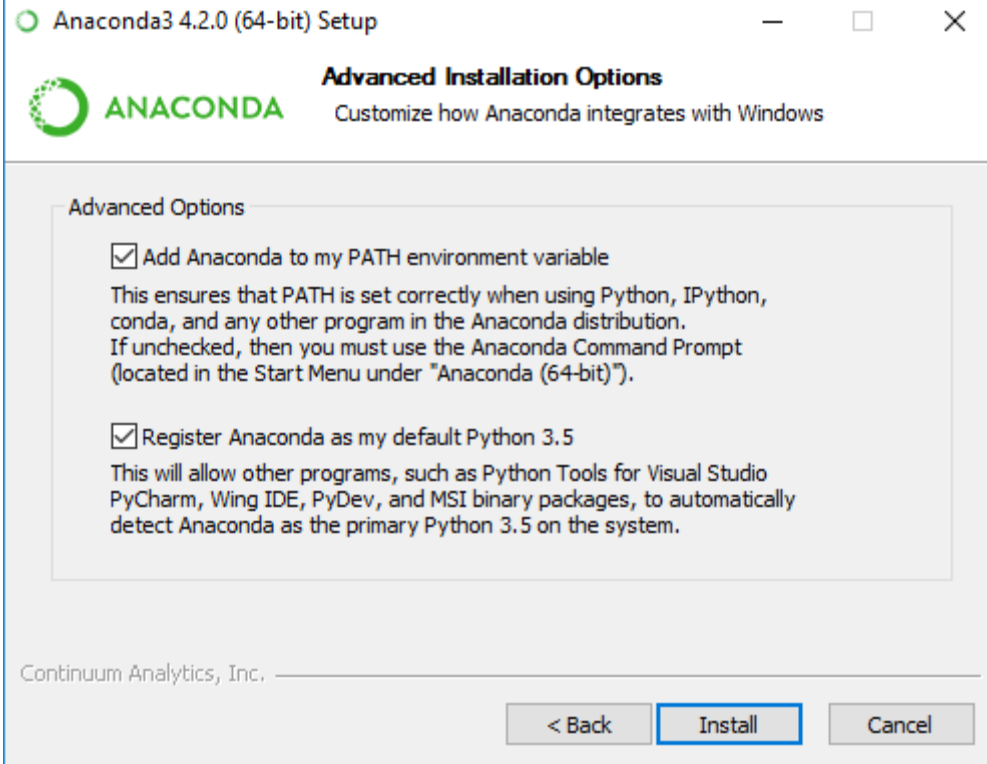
Anaconda3 4.2.0 (64-bit) Setup

ANACONDA

Advanced Installation Options

Customize how Anaconda integrates with Windows

Advanced Options

☑ Add Anaconda to my PATH environment variable

This ensures that PATH is set correctly when using Python, IPython, conda, and any other program in the Anaconda distribution.
If unchecked, then you must use the Anaconda Command Prompt (located in the Start Menu under "Anaconda (64-bit)").

☑ Register Anaconda as my default Python 3.5

This will allow other programs, such as Python Tools for Visual Studio PyCharm, Wing IDE, PyDev, and MSI binary packages, to automatically detect Anaconda as the primary Python 3.5 on the system.

Continuum Analytics, Inc.

< Back | Install | Cancel